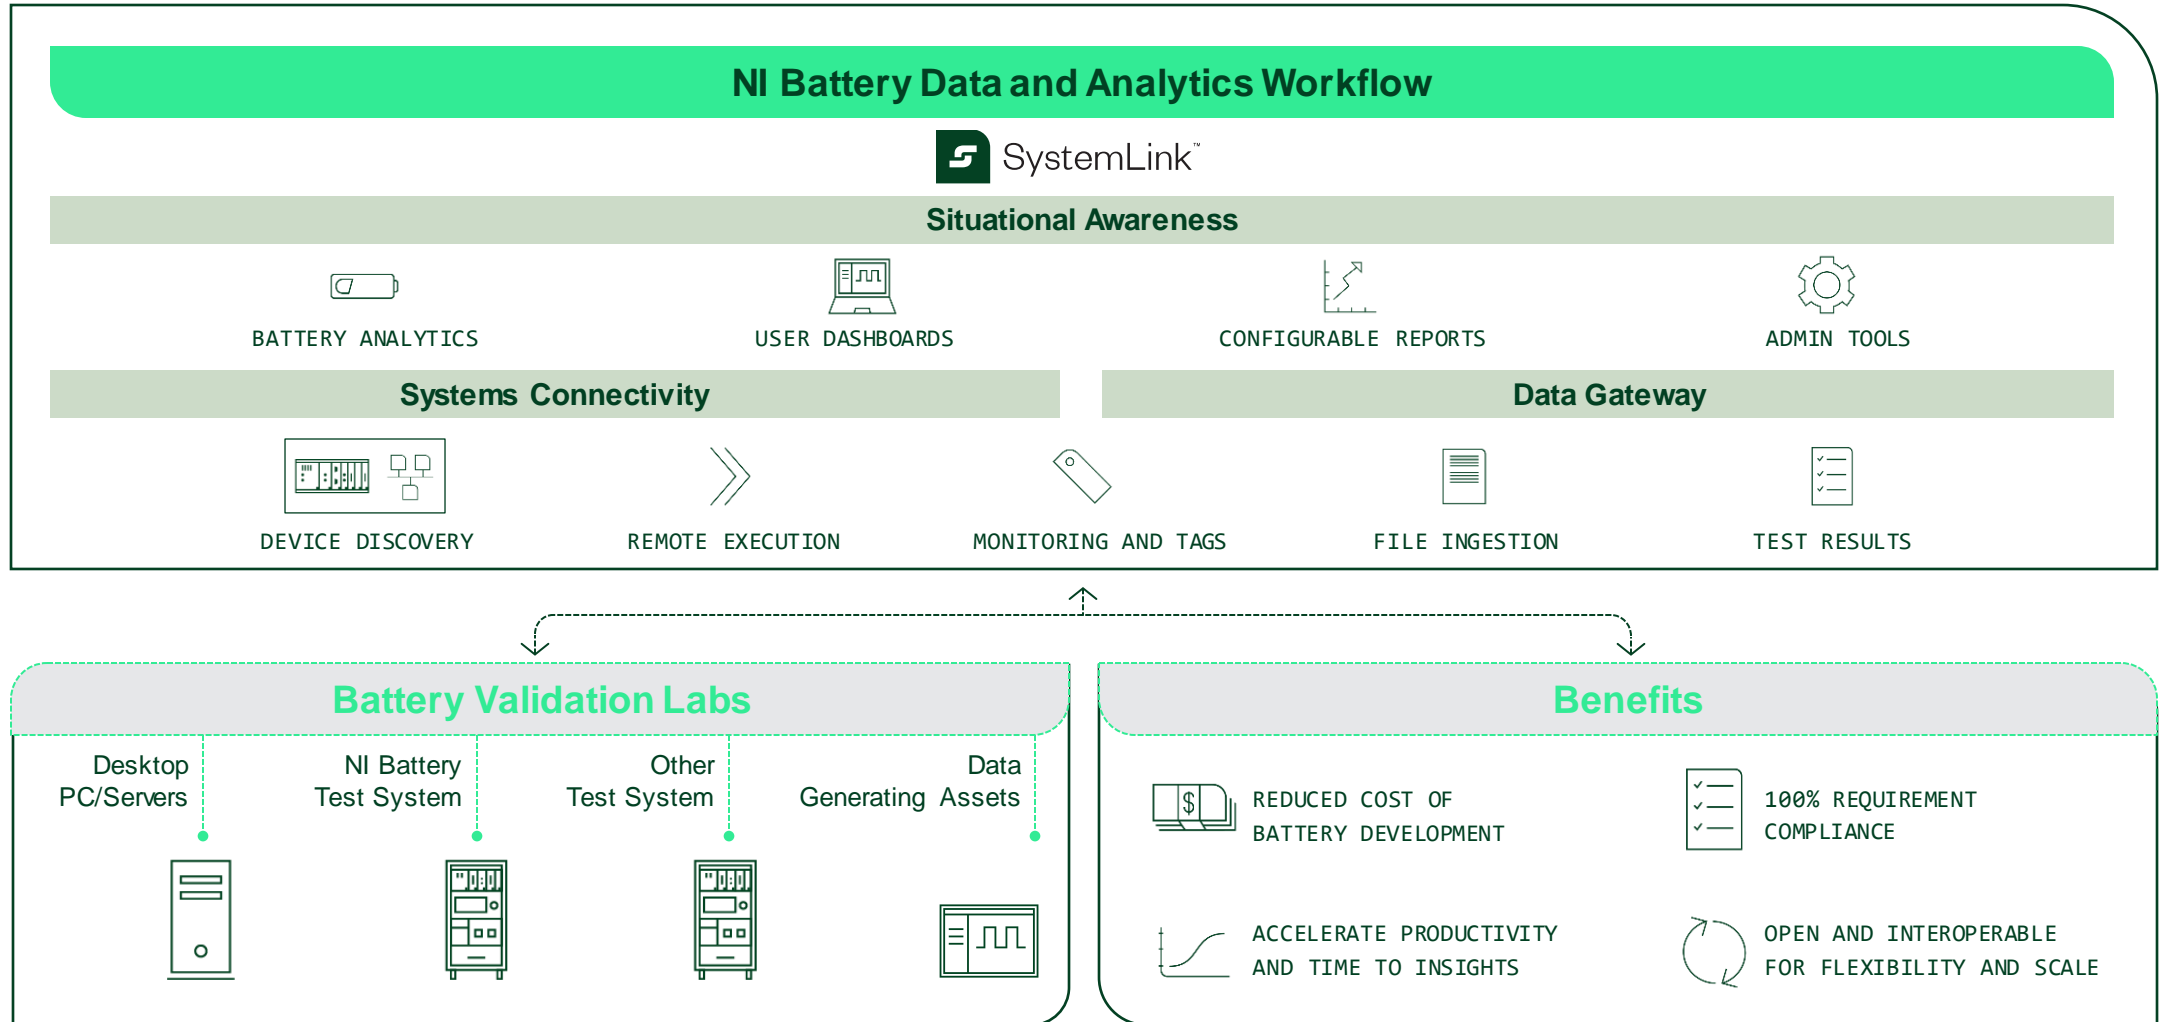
NI Battery Data and Analytics Workflow

SystemLink™

Situational Awareness

BATTERY ANALYTICS

USER DASHBOARDS

CONFIGURABLE REPORTS

ADMIN TOOLS

Systems Connectivity

Data Gateway

DEVICE DISCOVERY

REMOTE EXECUTION

MONITORING AND TAGS

FILE INGESTION

TEST RESULTS

Battery Validation Labs

Desktop PC/Servers

NI Battery Test System

Other Test System

Data Generating Assets

Benefits

REDUCED COST OF BATTERY DEVELOPMENT

100% REQUIREMENT COMPLIANCE

ACCELERATE PRODUCTIVITY AND TIME TO INSIGHTS

OPEN AND INTEROPERABLE FOR FLEXIBILITY AND SCALE